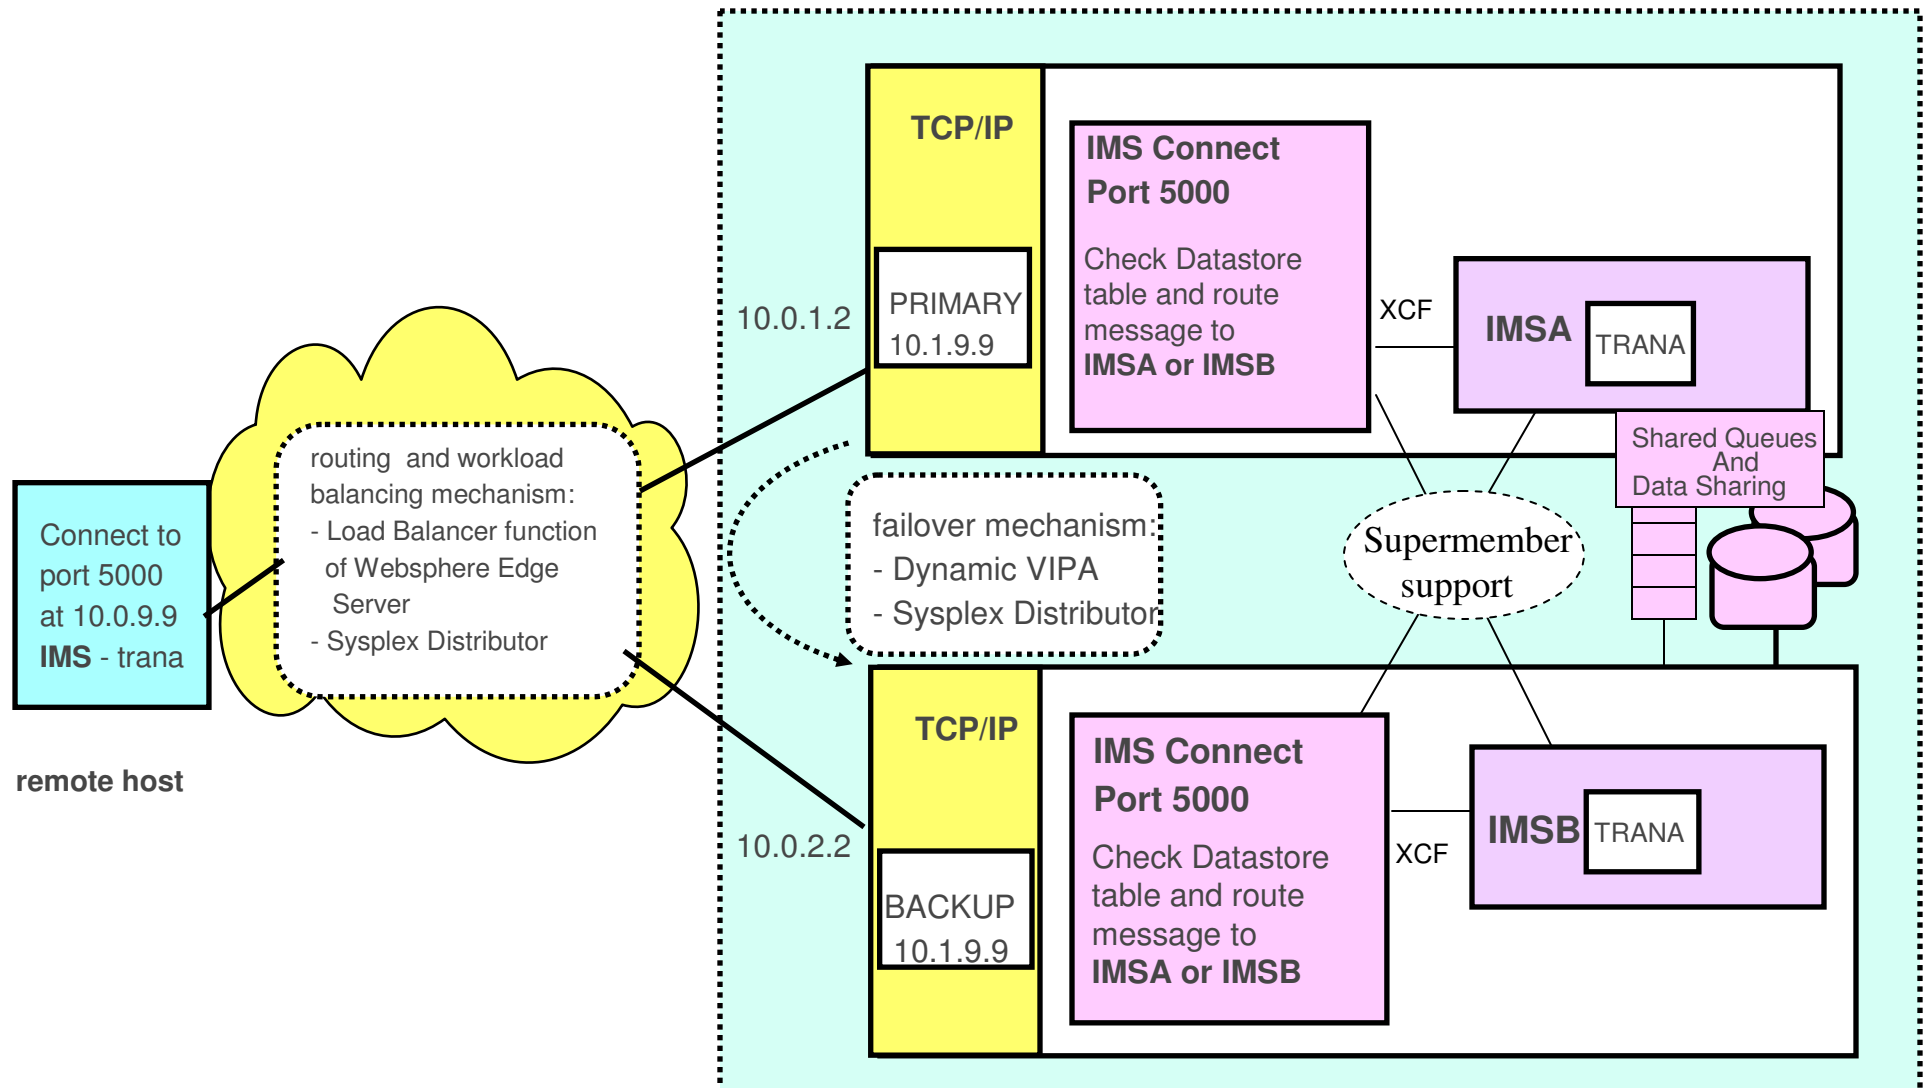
Connect to port 5000 at 10.0.9.9
IMS - trana

remote host

routing and workload balancing mechanism:
- Load Balancer function of Websphere Edge Server
- Sysplex Distributor

10.0.1.2

TCP/IP

PRIMARY
10.1.9.9

IMS Connect
Port 5000

Check Datastore table and route message to
IMSA or IMSB

XCF

IMSA

TRANA

Shared Queues
And
Data Sharing

failover mechanism:
- Dynamic VIPA
- Sysplex Distributor

Supermember support

10.0.2.2

TCP/IP

BACKUP
10.1.9.9

IMS Connect
Port 5000

Check Datastore table and route message to
IMSA or IMSB

XCF

IMSB

TRANA